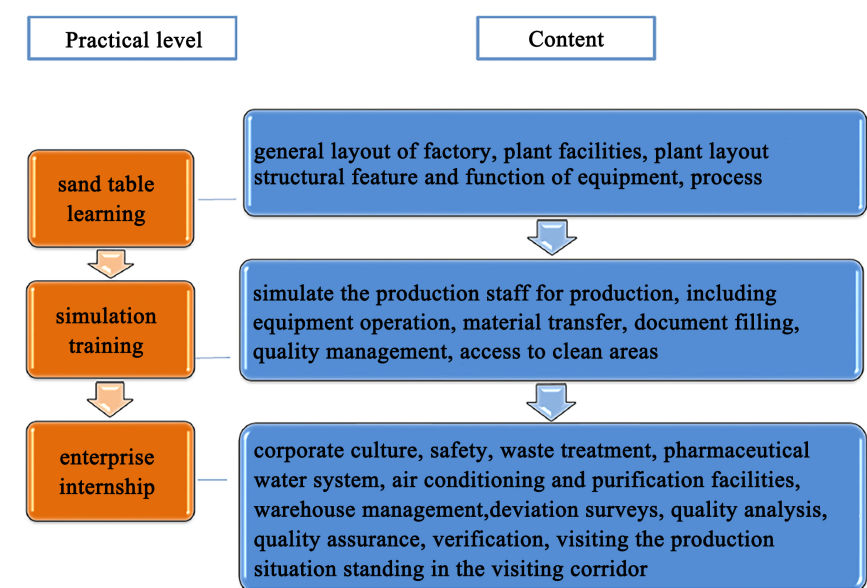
Practical level

Content

sand table learning

general layout of factory, plant facilities, plant layout structural feature and function of equipment, process

simulation training

simulate the production staff for production, including equipment operation, material transfer, document filling, quality management, access to clean areas

enterprise internship

corporate culture, safety, waste treatment, pharmaceutical water system, air conditioning and purification facilities, warehouse management,deviation surveys, quality analysis, quality assurance, verification, visiting the production situation standing in the visiting corridor